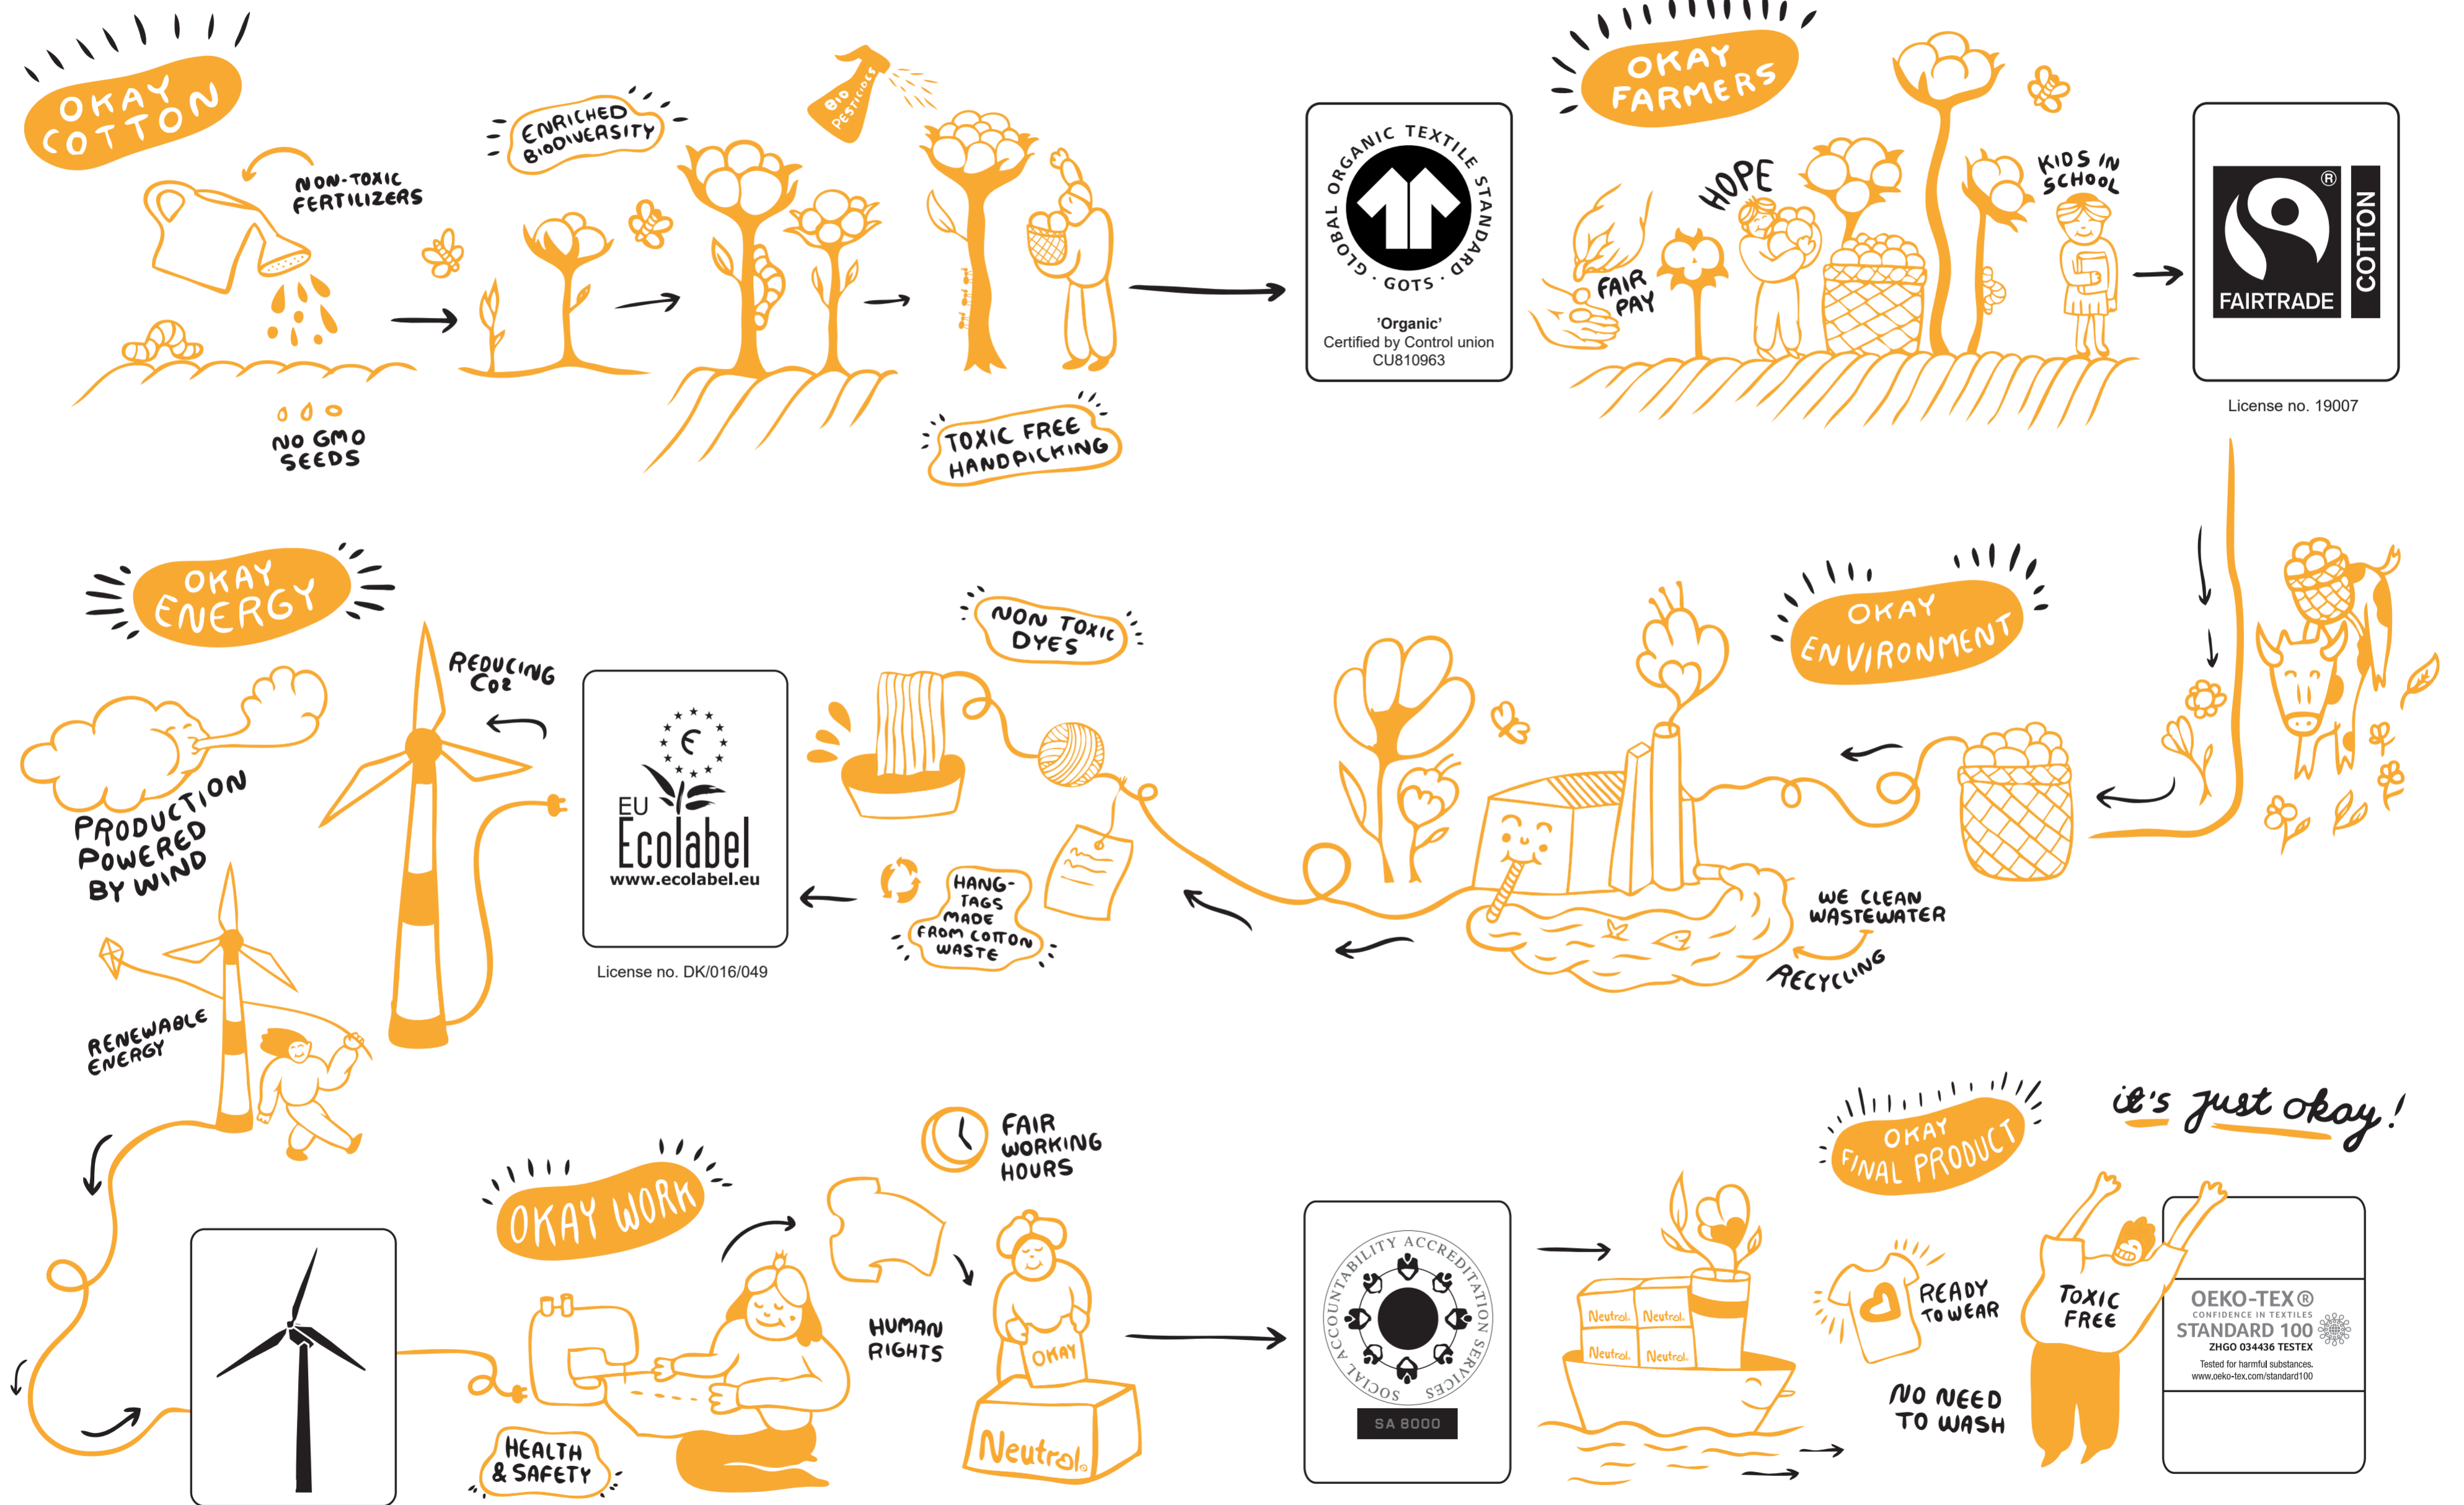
OKAY COTTON

NON-TOXIC FERTILIZERS

NO GMO SEEDS

ENRICHED BIODIVERSITY

BIO PESTICIDES

TOXIC FREE HANDPICKING

GLOBAL ORGANIC TEXTILE STANDARD · GOTS ·
'Organic'
Certified by Control union
CU810963

OKAY FARMERS

HOPE

FAIR PAY

KIDS IN SCHOOL

FAIRTRADE
COTTON
License no. 19007

OKAY ENERGY

PRODUCTION POWERED BY WIND

REDUCING $CO_2$

RENEWABLE ENERGY

EU Ecolabel
www.ecolabel.eu
License no. DK/016/049

NON TOXIC DYES

HANG-TAGS MADE FROM COTTON WASTE

OKAY ENVIRONMENT

WE CLEAN WASTEWATER

RECYCLING

OKAY WORK

HEALTH & SAFETY

FAIR WORKING HOURS

HUMAN RIGHTS

OKAY

Neutral

SOCIAL ACCOUNTABILITY ACCREDITATION SERVICES
SA 8000

Neutral. Neutral. Neutral. Neutral.

OKAY FINAL PRODUCT

it's just okay!

READY TO WEAR

NO NEED TO WASH

TOXIC FREE

OEKO-TEX®
CONFIDENCE IN TEXTILES
STANDARD 100
ZHGO 034436 TESTEX
Tested for harmful substances.
www.oeko-tex.com/standard100